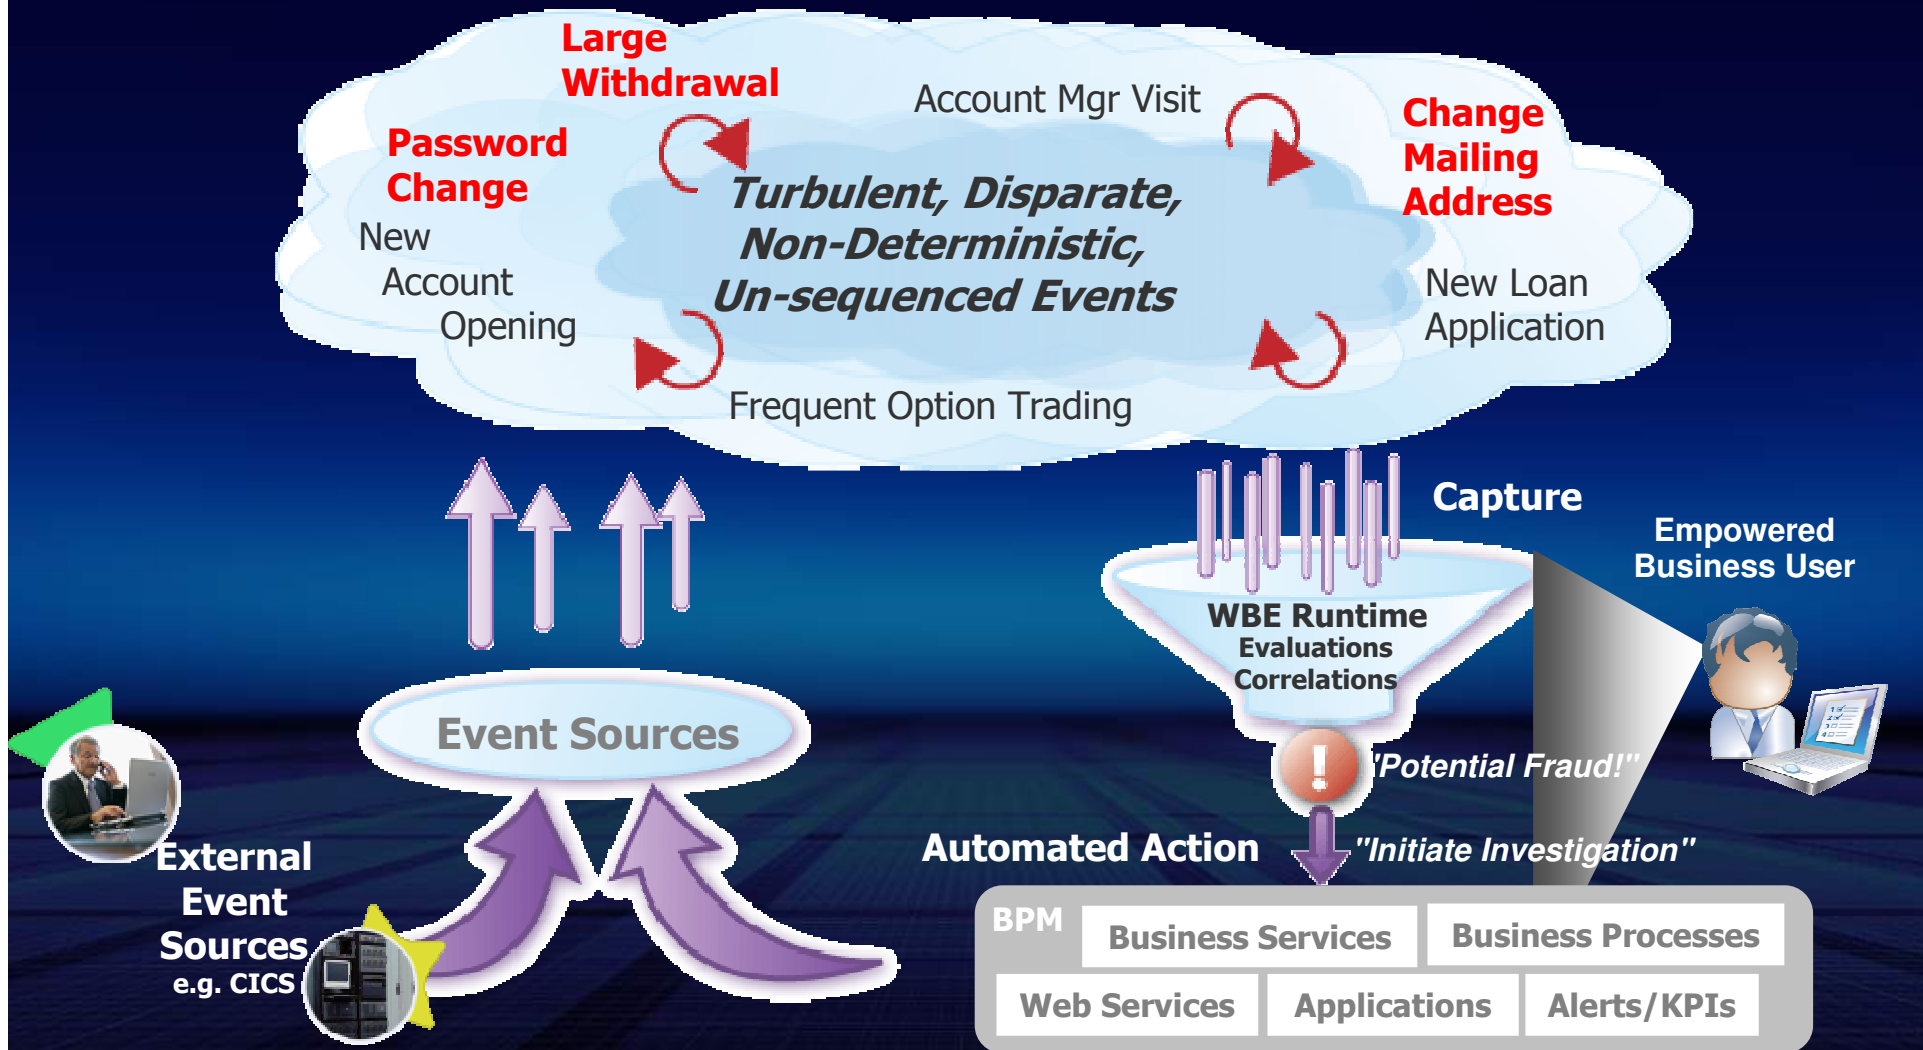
Large Withdrawal

Account Mgr Visit

Password Change

Change Mailing Address

New Account Opening

Turbulent, Disparate, Non-Deterministic, Un-sequenced Events

New Loan Application

Frequent Option Trading

Capture

Empowered Business User

WBE Runtime
Evaluations
Correlations

Event Sources

"Potential Fraud!"

External Event Sources
e.g. CICS

Automated Action

"Initiate Investigation"

BPM

| Business Services | Business Processes |
|---|---|

| Web Services | Applications | Alerts/KPIs |
|---|---|---|